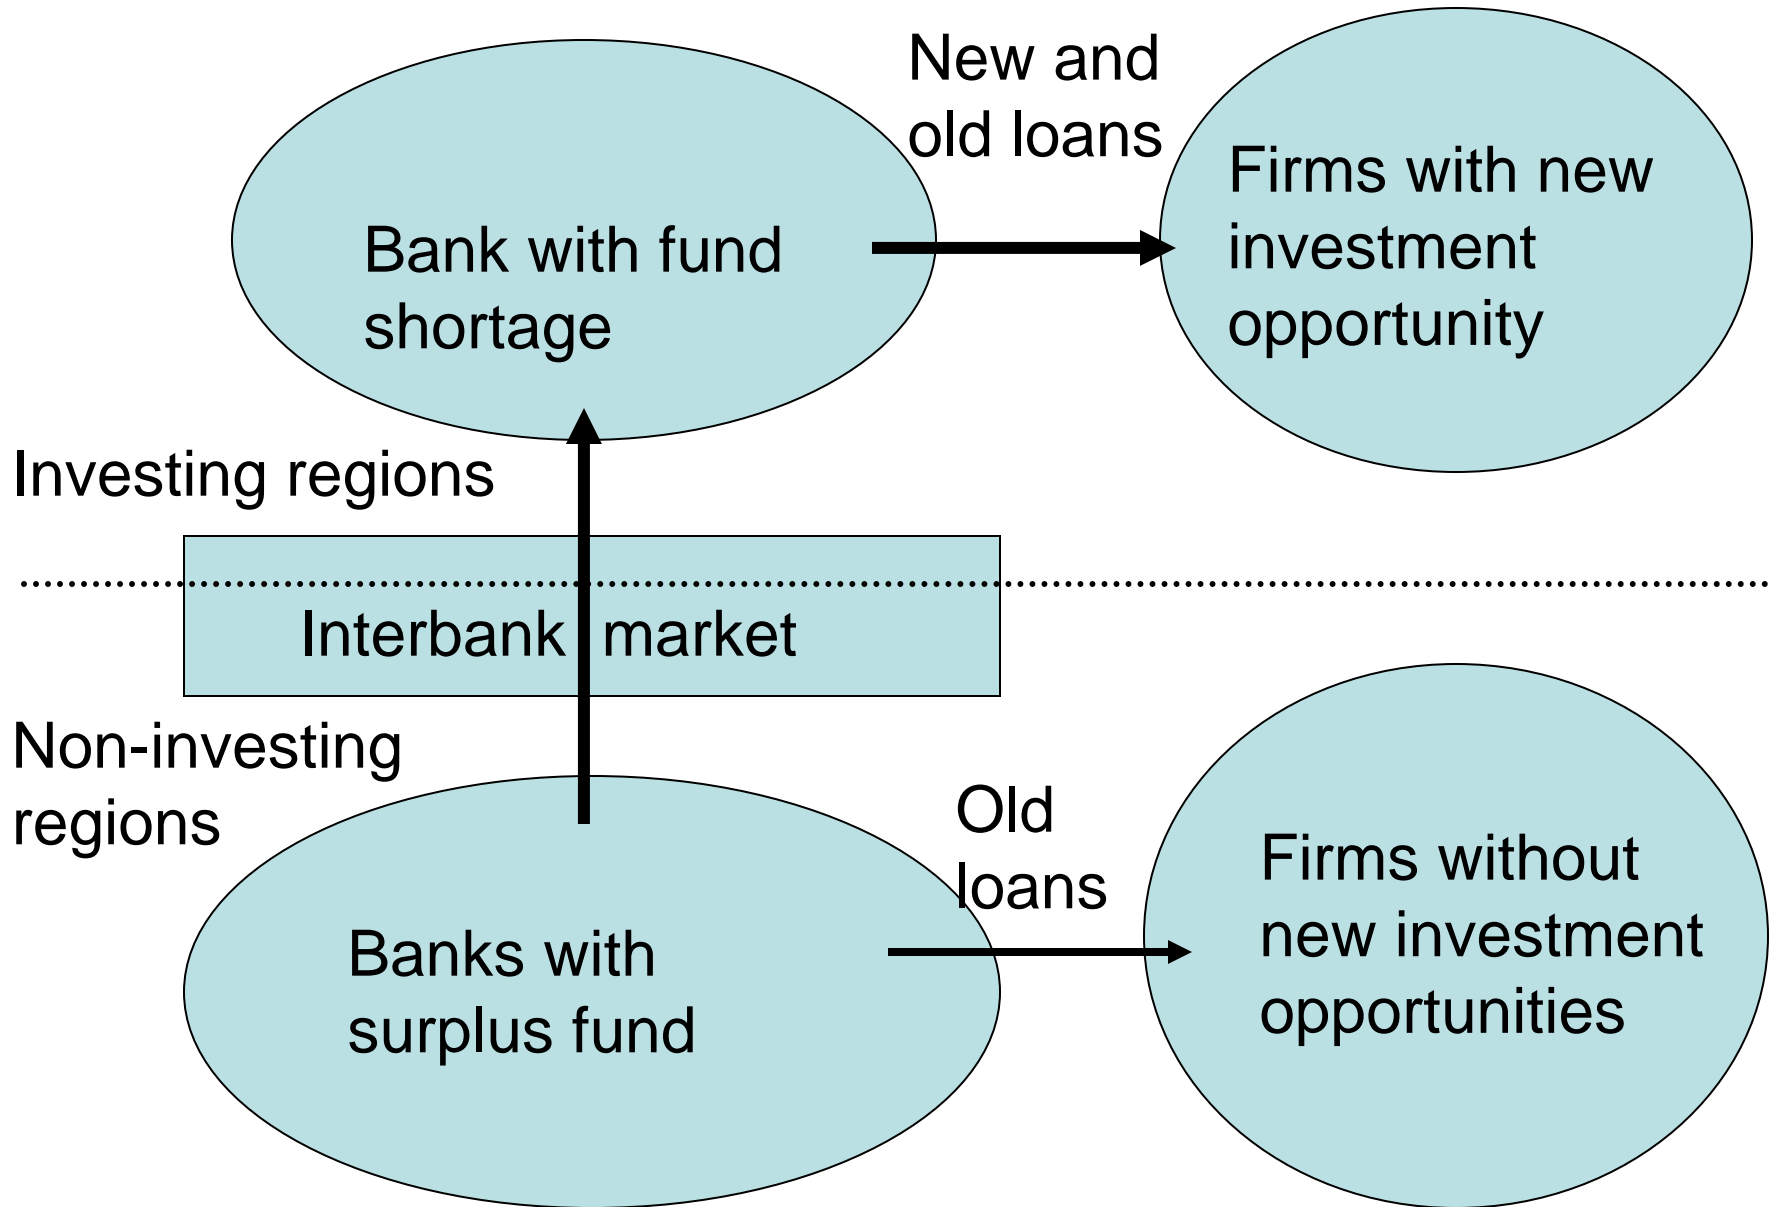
New and old loans

Bank with fund shortage

Firms with new investment opportunity

Investing regions

Interbank market

Non-investing regions

Old loans

Banks with surplus fund

Firms without new investment opportunities